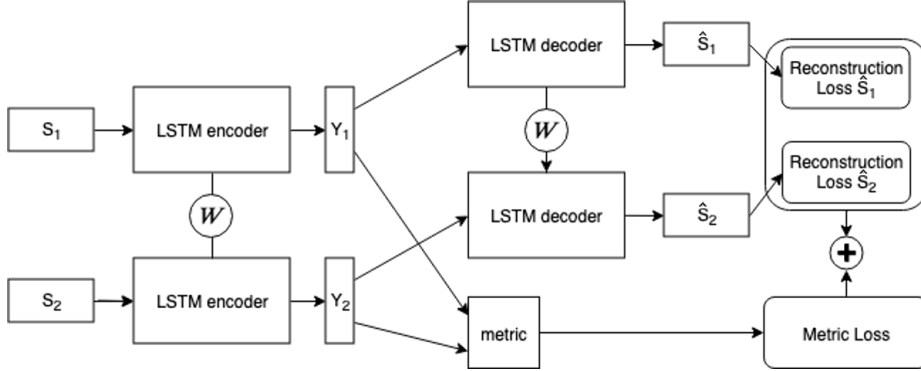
LSTM decoder

$\hat{S}_1$

Reconstruction Loss $\hat{S}_1$

$S_1$

LSTM encoder

$Y_1$

$W$

Reconstruction Loss $\hat{S}_2$

$W$

LSTM decoder

$\hat{S}_2$

+

$S_2$

LSTM encoder

$Y_2$

metric

Metric Loss